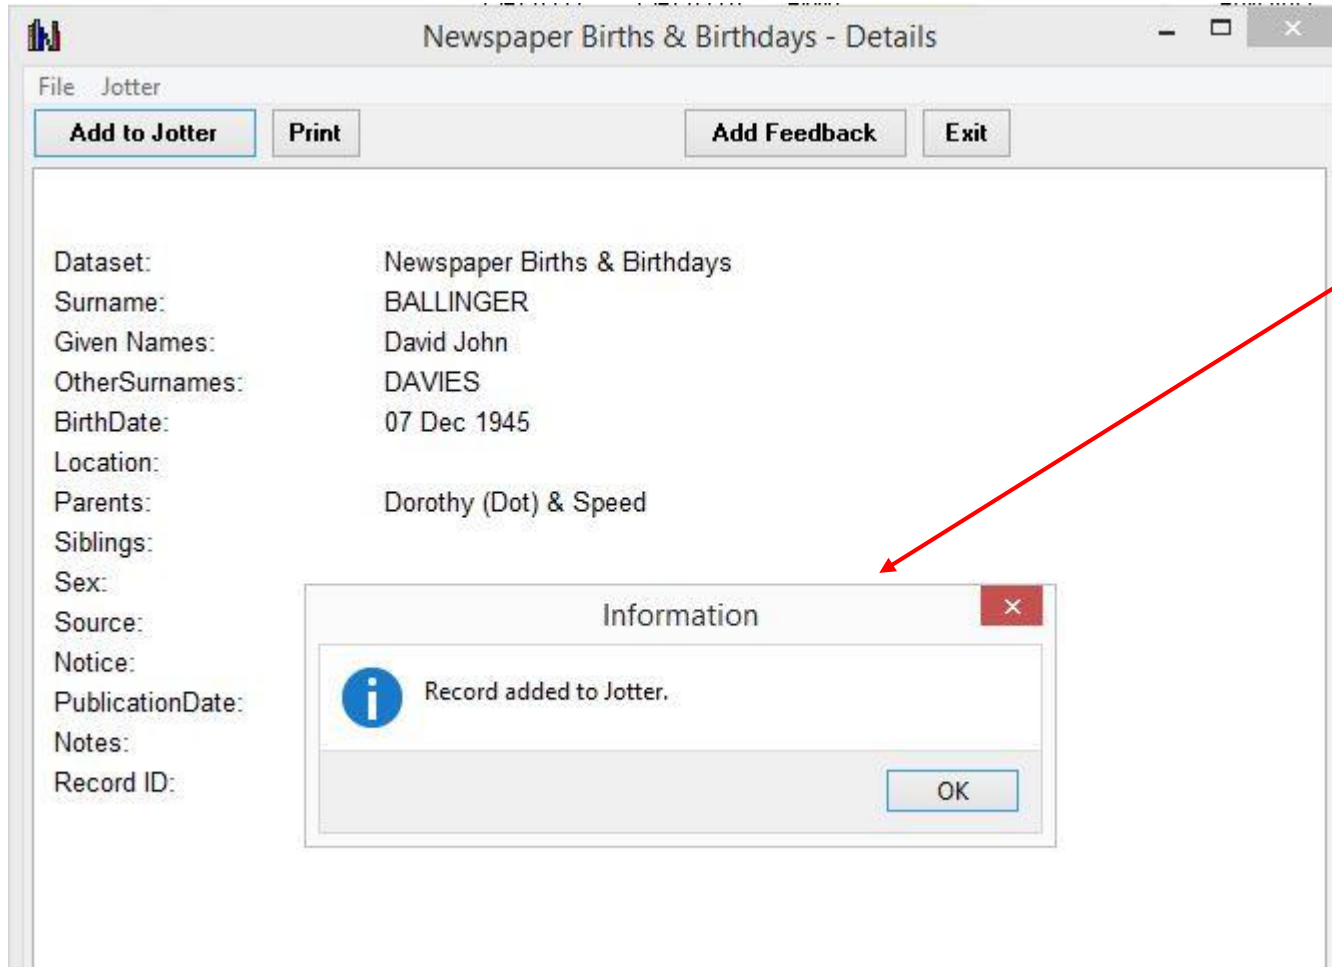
Newspaper Births & Birthdays - Details

File Jotter

Add to Jotter Print Add Feedback Exit

Dataset: Newspaper Births & Birthdays
Surname: BALLINGER
Given Names: David John
OtherSurnames: DAVIES
BirthDate: 07 Dec 1945
Location:
Parents: Dorothy (Dot) & Speed
Siblings:
Sex:
Source:
Notice:
PublicationDate:
Notes:
Record ID:

Information

Record added to Jotter.

OK